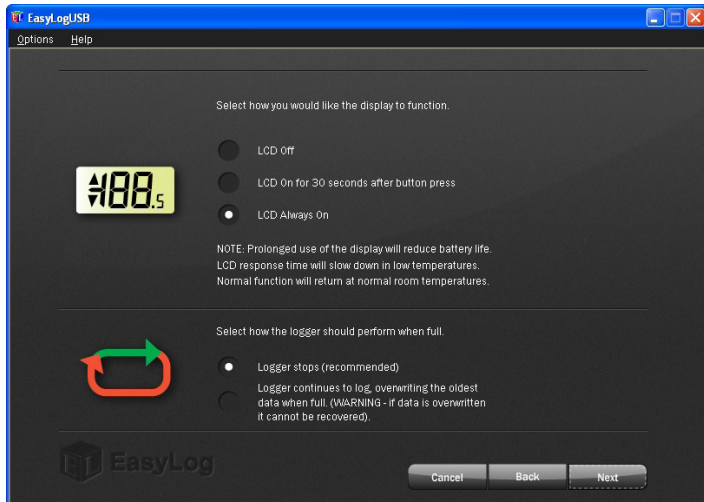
EasyLogUSB

Options Help

Select how you would like the display to function.

188.5

LCD Off

LCD On for 30 seconds after button press

LCD Always On

NOTE: Prolonged use of the display will reduce battery life. LCD response time will slow down in low temperatures. Normal function will return at normal room temperatures.

Select how the logger should perform when full.

Logger stops (recommended)

Logger continues to log, overwriting the oldest data when full. (WARNING - if data is overwritten it cannot be recovered).

EasyLog

Cancel Back Next